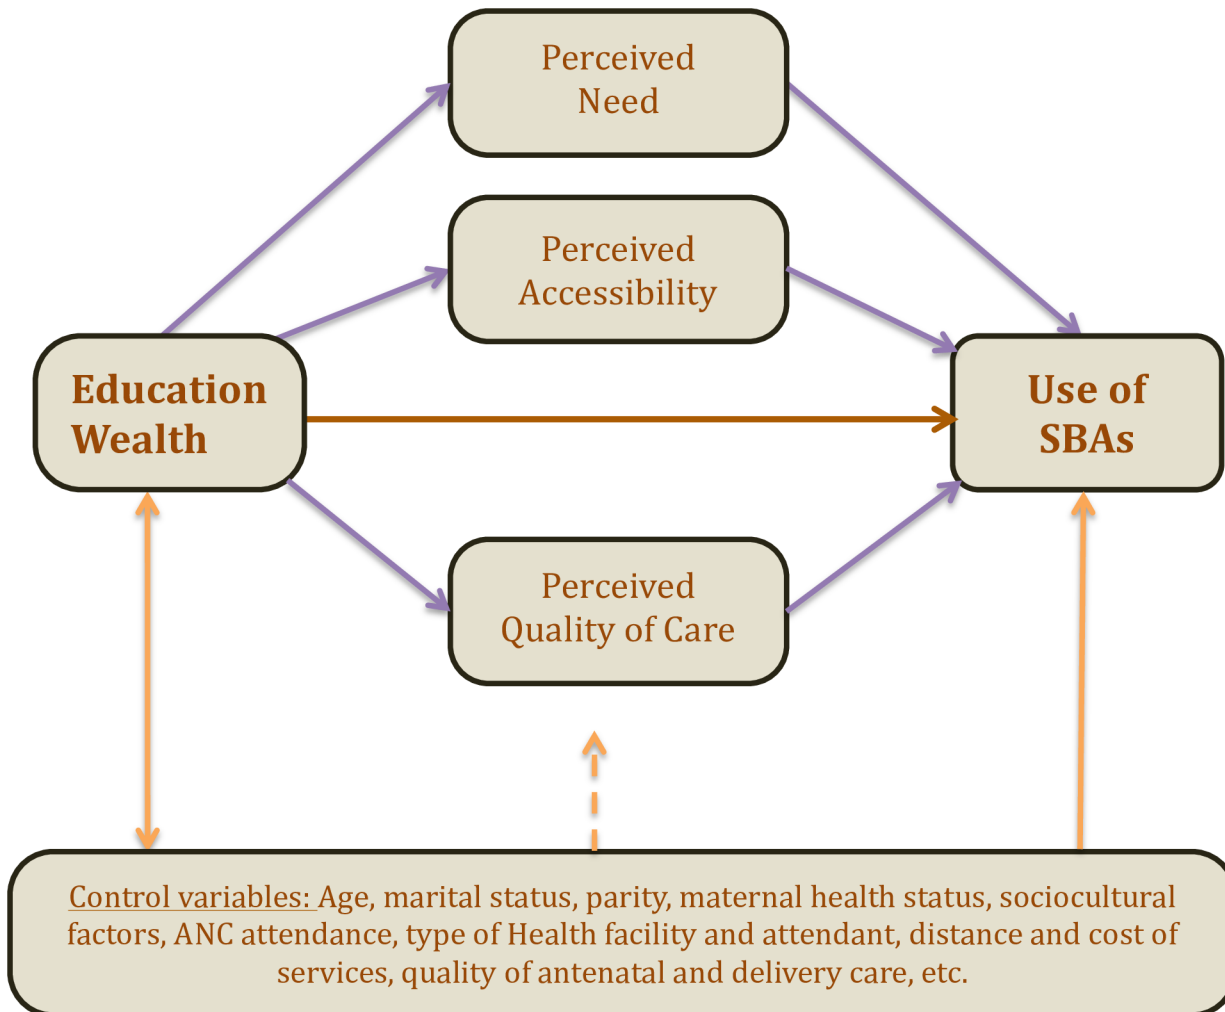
Perceived Need

Perceived Accessibility

Education Wealth

Use of SBAs

Perceived Quality of Care

Control variables: Age, marital status, parity, maternal health status, sociocultural factors, ANC attendance, type of Health facility and attendant, distance and cost of services, quality of antenatal and delivery care, etc.